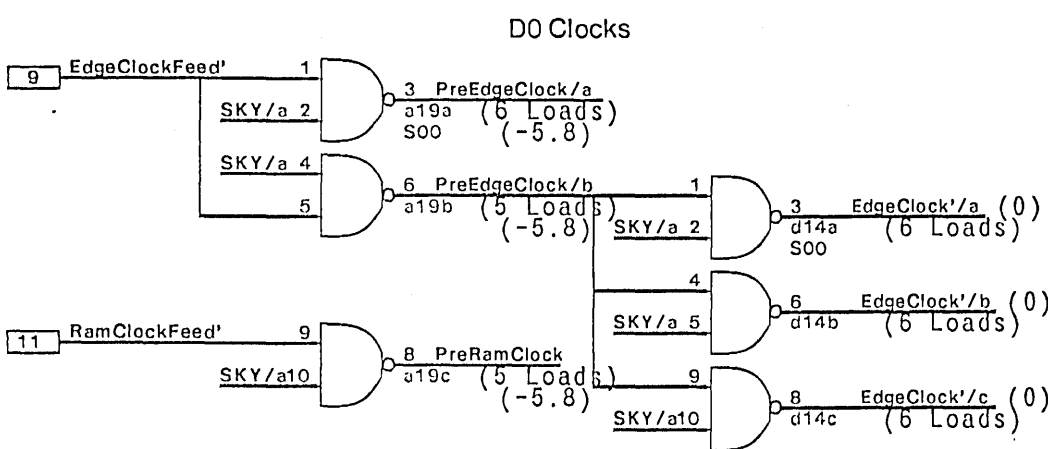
D0 Clocks

9 EdgeClockFeed' 1

SKY/a 2

3 PreEdgeClock/a
a19a (6 Loads)
S00 (-5.8)

SKY/a 4

5

6 PreEdgeClock/b
a19b (5 Loads)
(-5.8)

1

SKY/a 2

3 EdgeClock'/a (0)
d14a (6 Loads)
S00

4

SKY/a 5

6 EdgeClock'/b (0)
d14b (6 Loads)

11 RamClockFeed' 9

SKY/a10

8 PreRamClock
a19c (5 Loads)
(-5.8)

9

SKY/a10

8 EdgeClock'/c (0)
d14c (6 Loads)